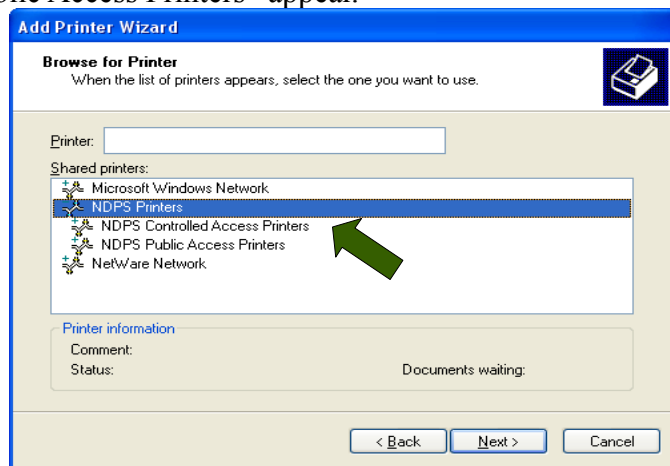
one Access Printers" appear.

Add Printer Wizard

Browse for Printer
When the list of printers appears, select the one you want to use.

Printer:

Shared printers:
Microsoft Windows Network
NDPS Printers
NDPS Controlled Access Printers
NDPS Public Access Printers
NetWare Network

Printer information
Comment:
Status:
Documents waiting:

< Back
Next >
Cancel